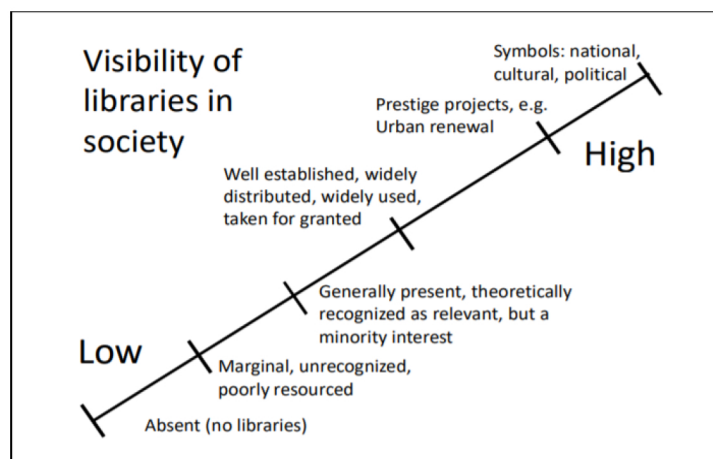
Visibility of libraries in society

Symbols: national, cultural, political

Prestige projects, e.g. Urban renewal

High

Well established, widely distributed, widely used, taken for granted

Generally present, theoretically recognized as relevant, but a minority interest

Low

Marginal, unrecognized, poorly resourced

Absent (no libraries)